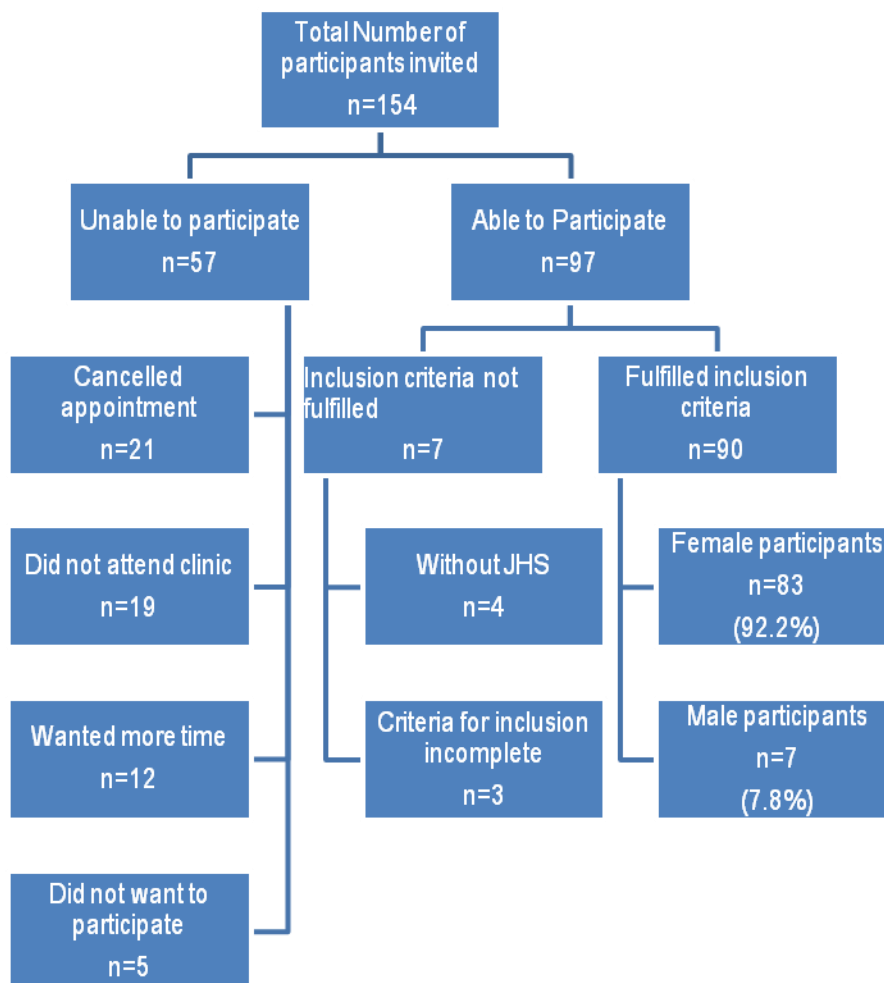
Total Number of participants invited
n=154

Unable to participate
n=57

Able to Participate
n=97

Cancelled appointment
n=21

Did not attend clinic
n=19

Wanted more time
n=12

Did not want to participate
n=5

Inclusion criteria not fulfilled
n=7

Without JHS
n=4

Criteria for inclusion incomplete
n=3

Fulfilled inclusion criteria
n=90

Female participants
n=83
(92.2%)

Male participants
n=7
(7.8%)